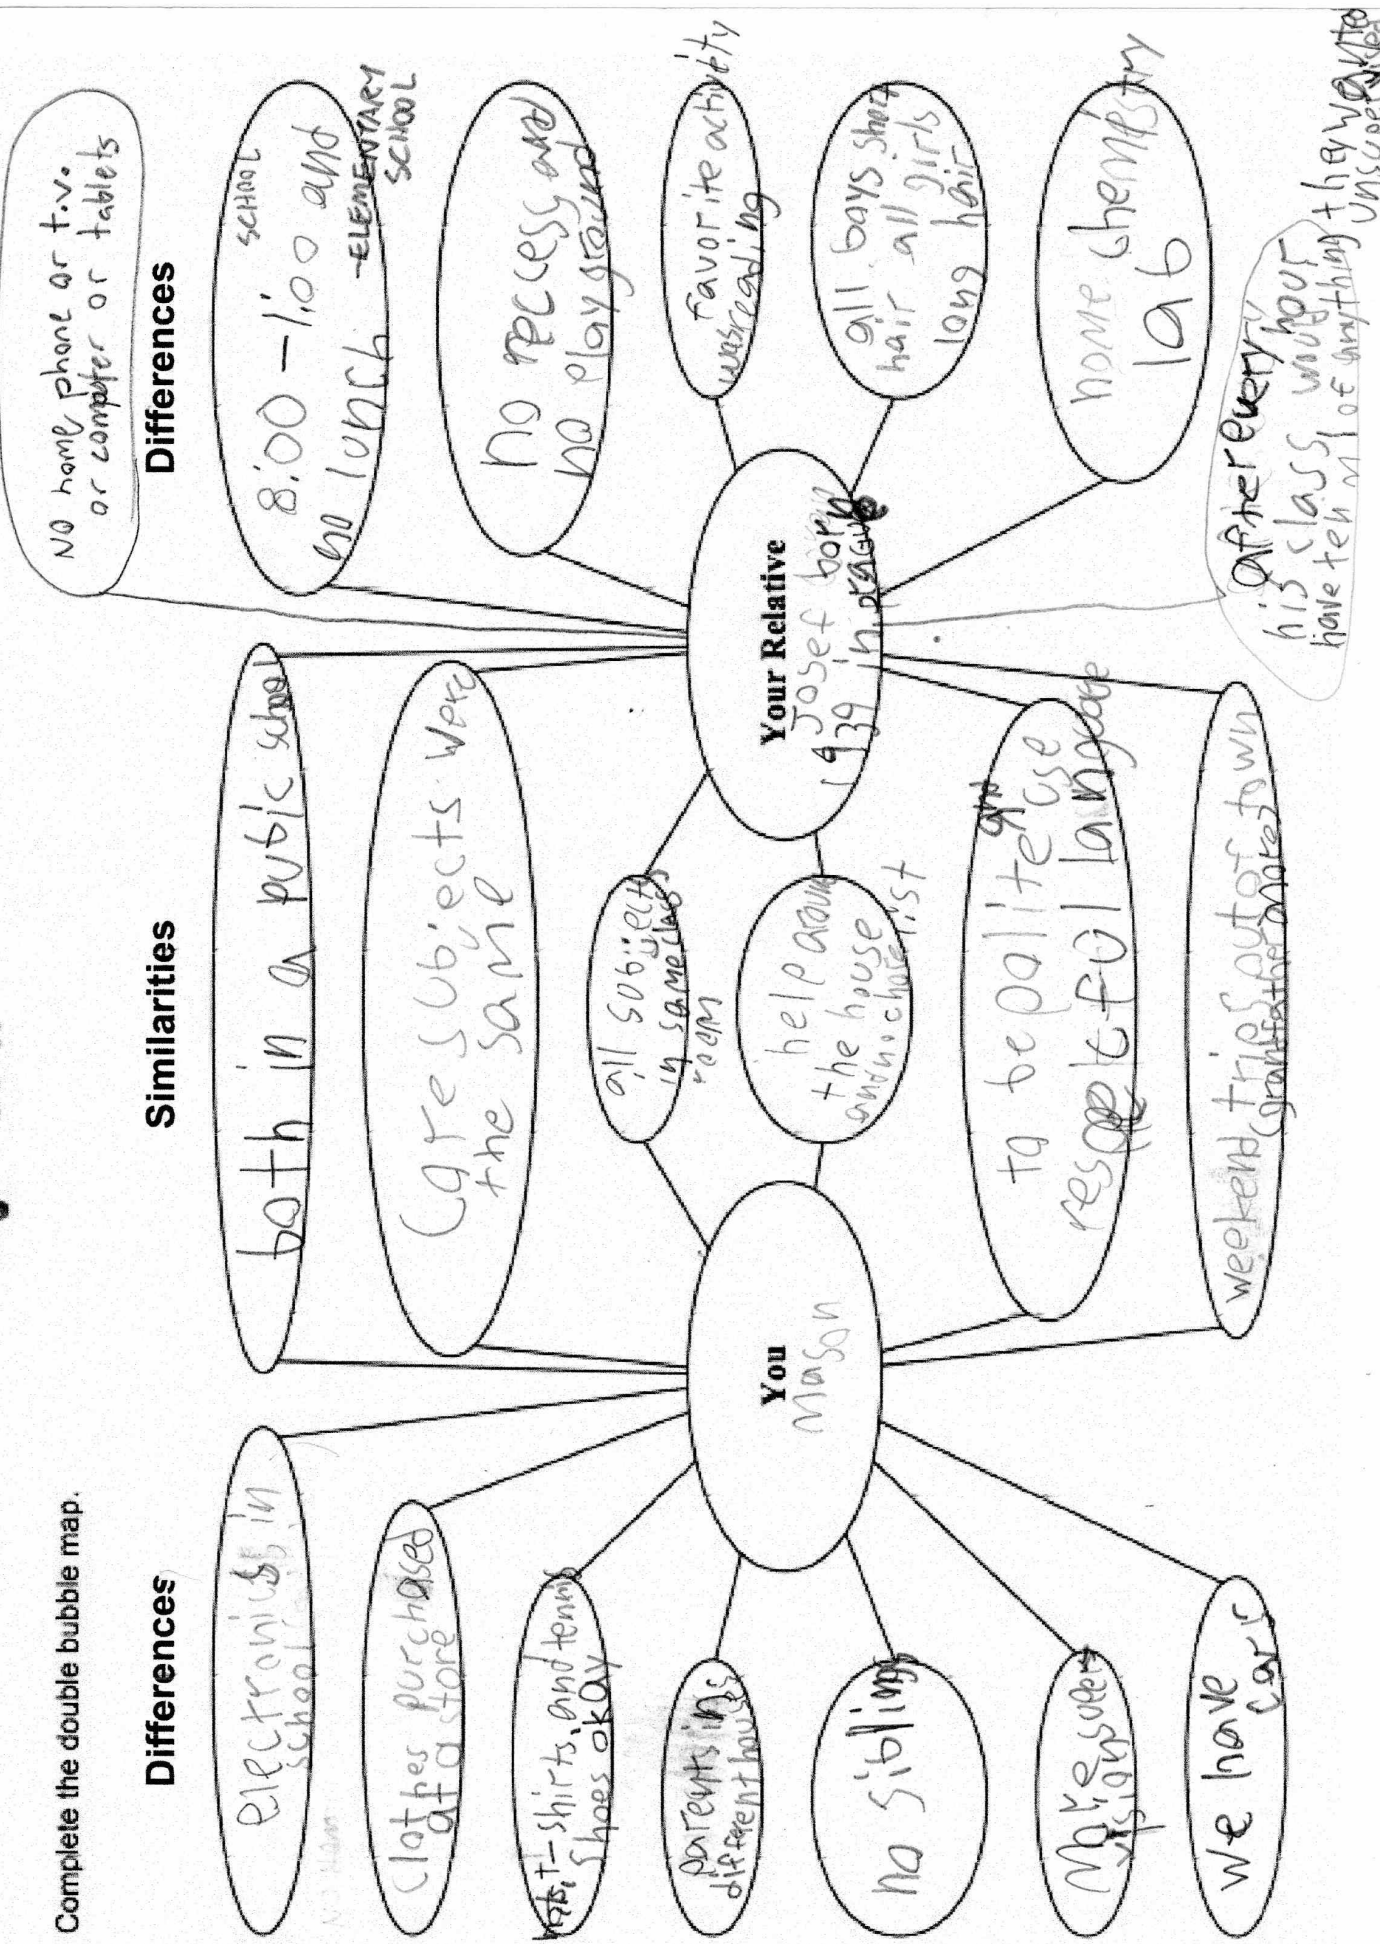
Complete the double bubble map.

Differences

Similarities

Differences

You
Mason

Your Relative
Josef born 1939 in Prague

electronics in school

clothes purchased at a store

t-shirts, and tennis shoes OK

parents in different houses

no siblings

More supervision

We have cars

both in a public school

core subjects were the same

all subjects in same class room

help around the house and a chore list

to be polite and use respectful language

weekend trips out of town (grandfather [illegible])

No home phone or t.v. or computer or tablets

school 8:00 – 1:00 and no lunch – ELEMENTARY SCHOOL

no recess and no playground

favorite activity was reading

all boys short hair all girls long hair

home chemistry lab

after every his class was hour have ten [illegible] of anything they wanted to unsupervised